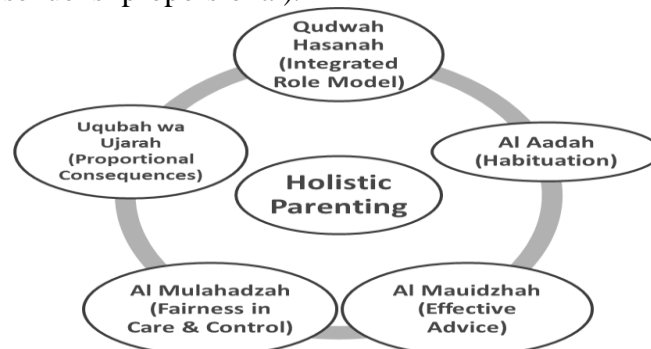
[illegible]

Qudwah Hasanah (Integrated Role Model)

Al Aadah (Habituation)

Al Mauidzhah (Effective Advice)

Al Mulahadzah (Fairness in Care & Control)

Uqubah wa Ujarah (Proportional Consequences)

Holistic Parenting